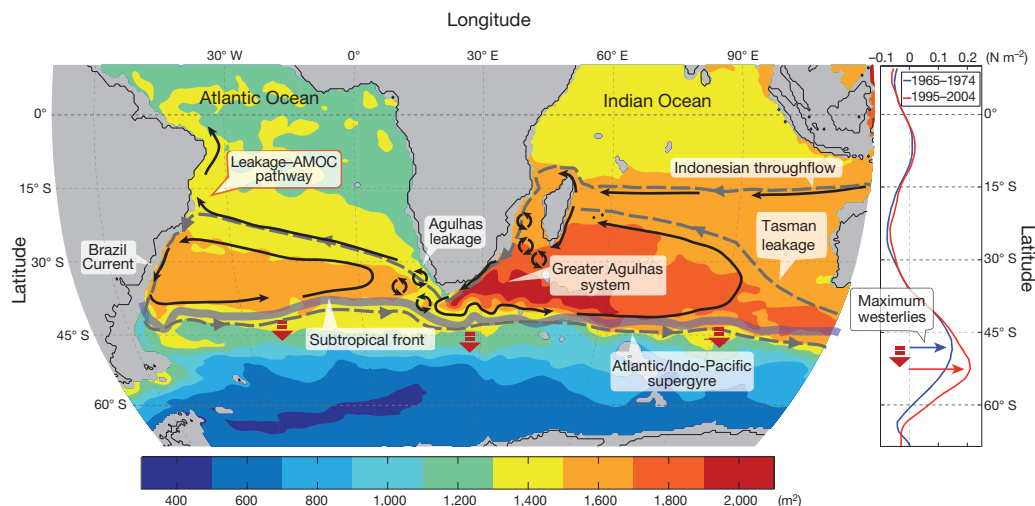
Longitude

30° W
0°
30° E
60° E
90° E

0°
15° S
30° S
45° S
60° S

Latitude

Atlantic Ocean
Indian Ocean
Leakage–AMOC pathway
Indonesian throughflow
Agulhas leakage
Brazil Current
Tasman leakage
Greater Agulhas system
Maximum westerlies
Subtropical front
Atlantic/Indo-Pacific supergyre

–0.1 0 0.1 0.2 (N m$^{-2}$)
1965–1974
1995–2004

0°
15° S
30° S
45° S
60° S

Latitude

400
600
800
1,000
1,200
1,400
1,600
1,800
2,000
(m$^2$)